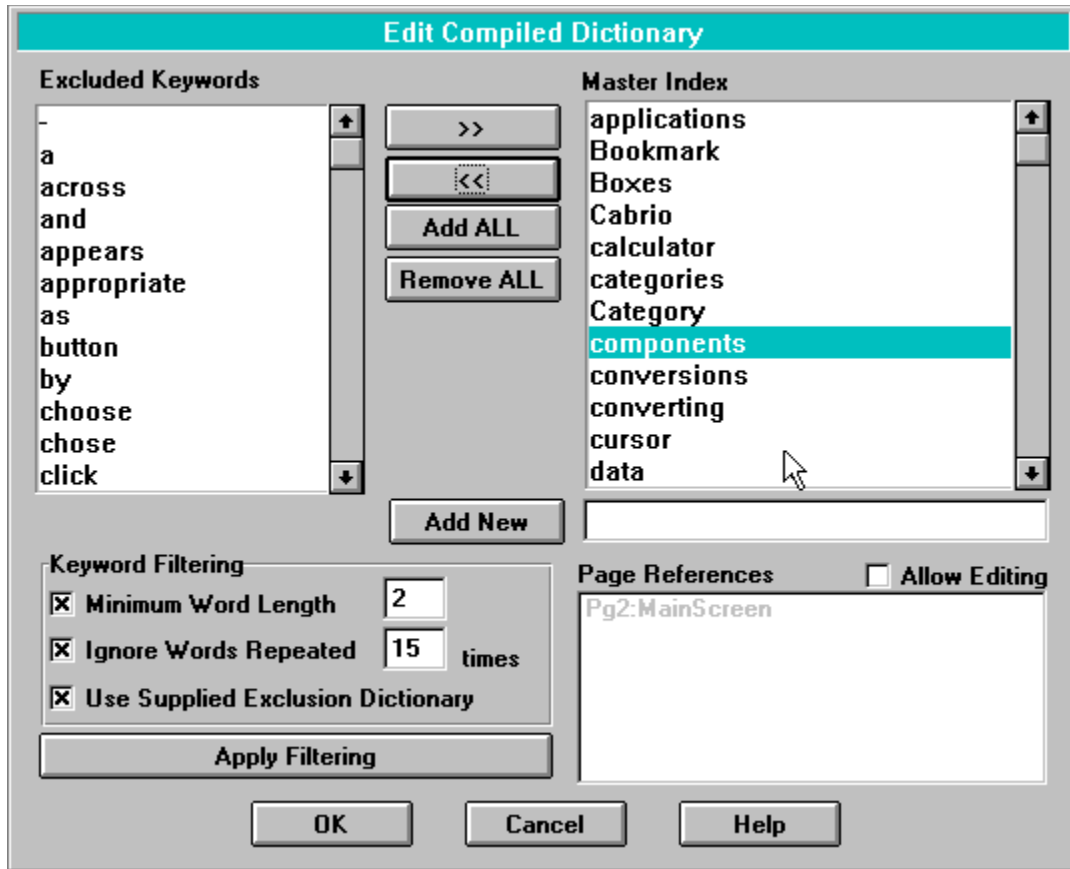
Edit Compiled Dictionary

Excluded Keywords

-
a
across
and
appears
appropriate
as
button
by
choose
chose
click

>>

<<

Add ALL

Remove ALL

Master Index

applications
Bookmark
Boxes
Cabrio
calculator
categories
Category
components
conversions
converting
cursor
data

Add New

Keyword Filtering

☒ Minimum Word Length 2

☒ Ignore Words Repeated 15 times

☒ Use Supplied Exclusion Dictionary

Apply Filtering

Page References ☐ Allow Editing

Pg2:MainScreen

OK Cancel Help